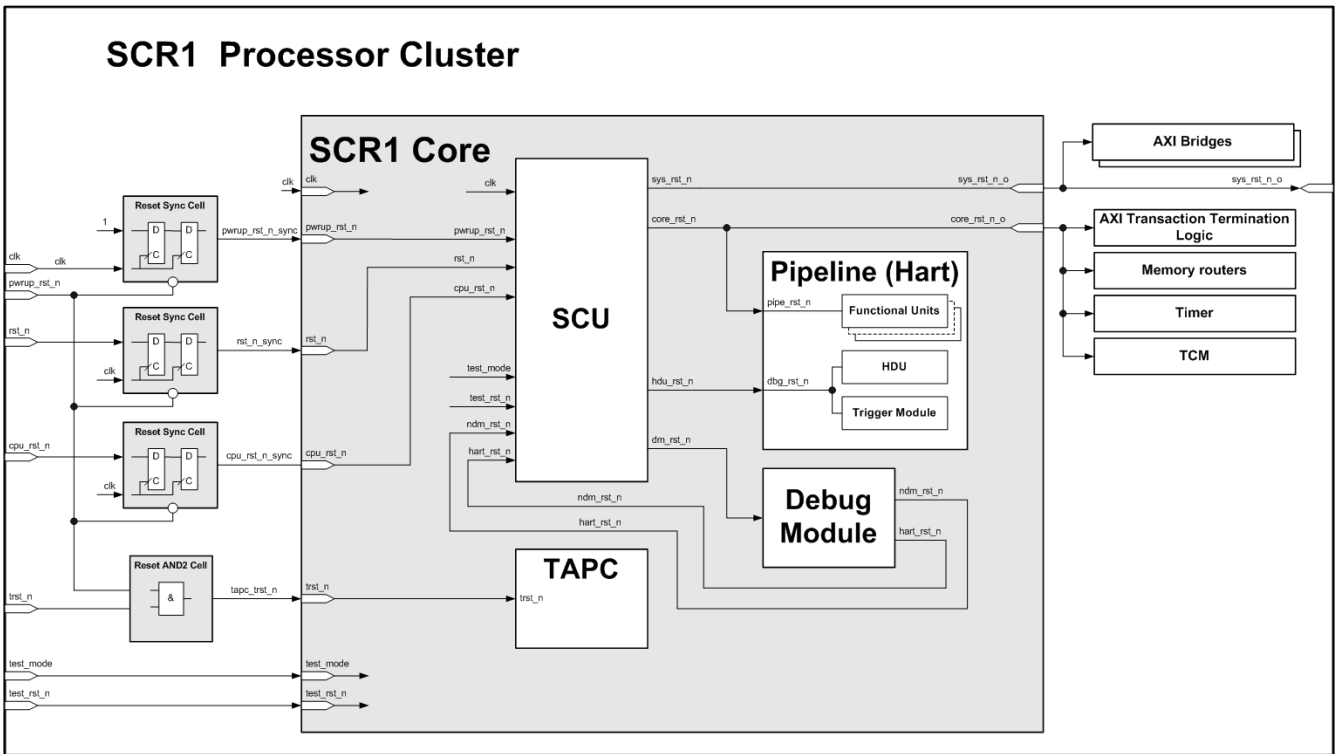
SCR1 Processor Cluster

SCR1 Core

Reset Sync Cell

1

D

D

C

C

clk

clk

pwrup_rst_n

pwrup_rst_n_sync

clk

pwrup_rst_n

Reset Sync Cell

D

D

C

C

rst_n

clk

rst_n_sync

rst_n

Reset Sync Cell

D

D

C

C

cpu_rst_n

clk

cpu_rst_n_sync

cpu_rst_n

Reset AND2 Cell

&

trst_n

tapc_trst_n

trst_n

test_mode

test_mode

test_rst_n

test_rst_n

clk

pwrup_rst_n

rst_n

cpu_rst_n

SCU

test_mode

test_rst_n

ndm_rst_n

hart_rst_n

sys_rst_n

core_rst_n

hdu_rst_n

dm_rst_n

sys_rst_n_o

core_rst_n_o

Pipeline (Hart)

pipe_rst_n

Functional Units

dbg_rst_n

HDU

Trigger Module

Debug Module

ndm_rst_n

hart_rst_n

ndm_rst_n

hart_rst_n

TAPC

trst_n

AXI Bridges

sys_rst_n_o

AXI Transaction Termination Logic

Memory routers

Timer

TCM